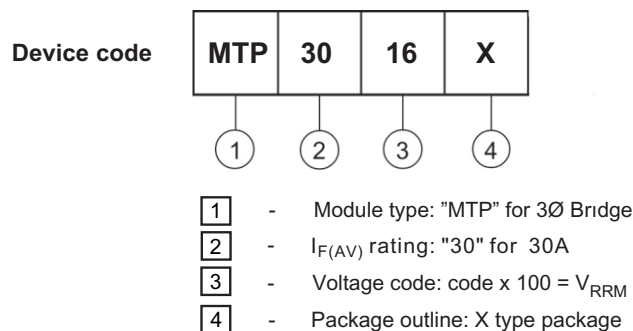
Device code

| MTP | 30 | 16 | X |
|---|---|---|---|

1 2 3 4

1 - Module type: "MTP" for 3Ø Brıdge

2 - $I_{F(AV)}$ rating: "30" for 30A

3 - Voltage code: code x 100 = $V_{RRM}$

4 - Package outline: X type package